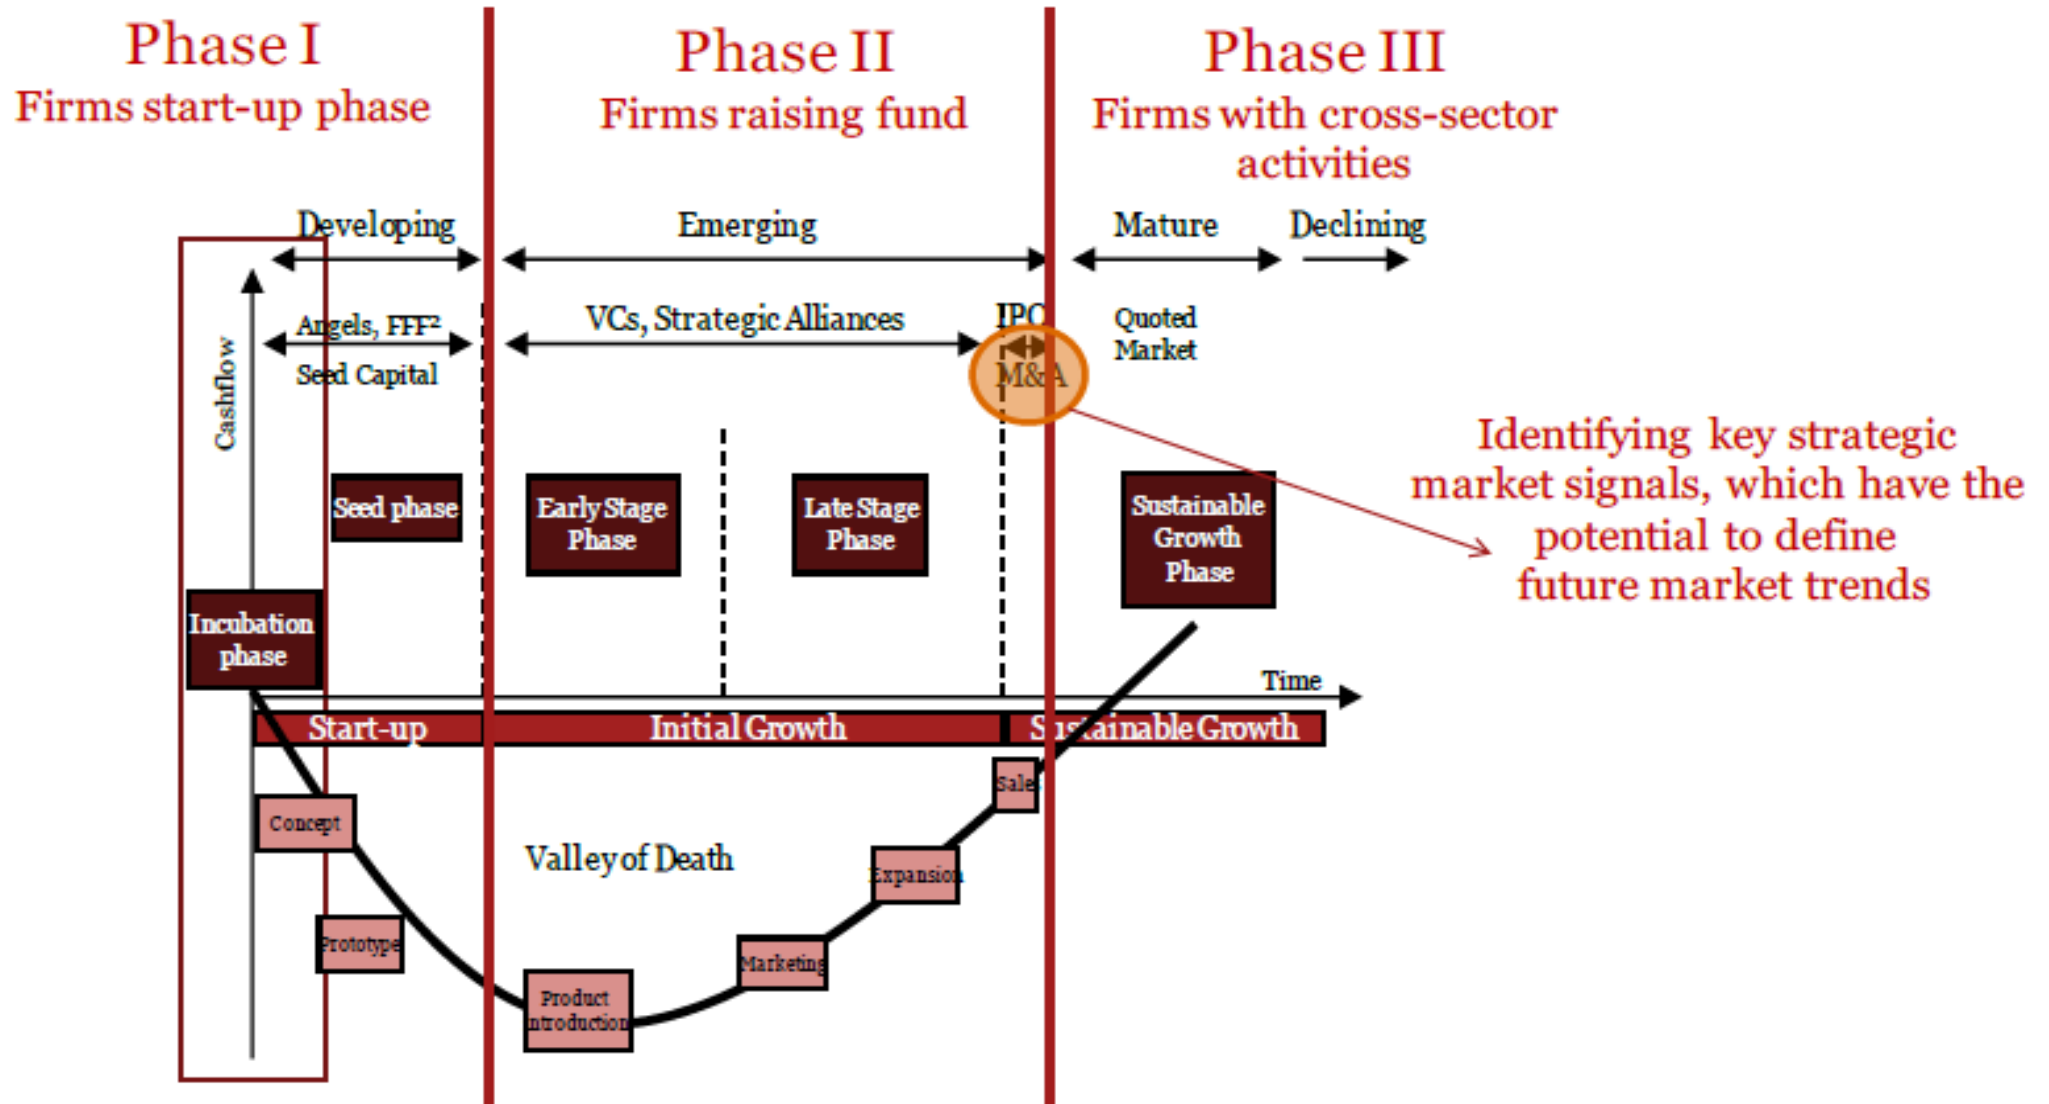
Phase I
Firms start-up phase

Phase II
Firms raising fund

Phase III
Firms with cross-sector activities

Developing

Emerging

Mature

Declining

Cashflow

Angels, FFF²
Seed Capital

VCs, Strategic Alliances

IPO

M&A

Quoted Market

Identifying key strategic market signals, which have the potential to define future market trends

Seed phase

Early Stage Phase

Late Stage Phase

Sustainable Growth Phase

Incubation phase

Time

Start-up

Initial Growth

Sustainable Growth

Sales

Concept

Valley of Death

Expansion

Prototype

Marketing

Product introduction